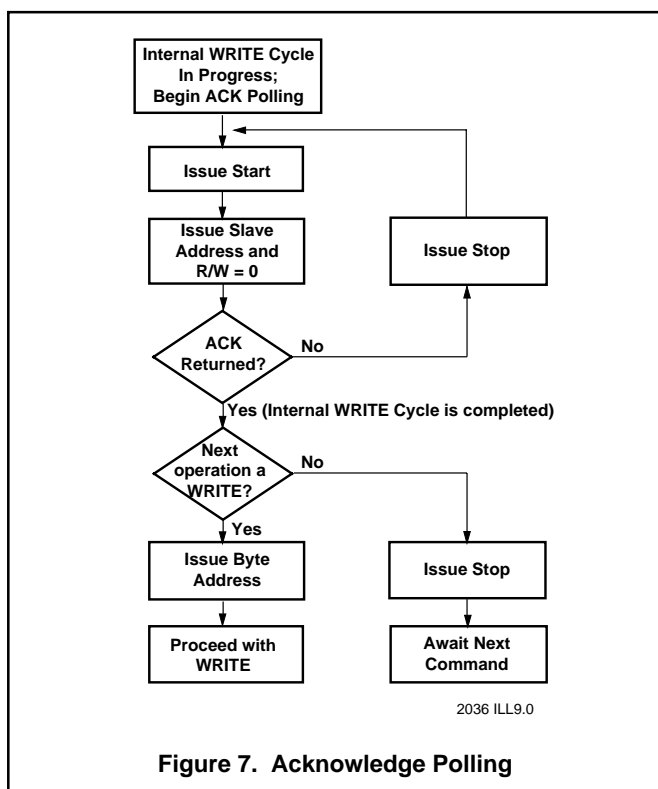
Internal WRITE Cycle In Progress; Begin ACK Polling

Issue Start

Issue Slave Address and R/W = 0

Issue Stop

ACK Returned?

No

Yes (Internal WRITE Cycle is completed)

Next operation a WRITE?

No

Yes

Issue Byte Address

Issue Stop

Proceed with WRITE

Await Next Command

2036 ILL9.0

Figure 7. Acknowledge Polling